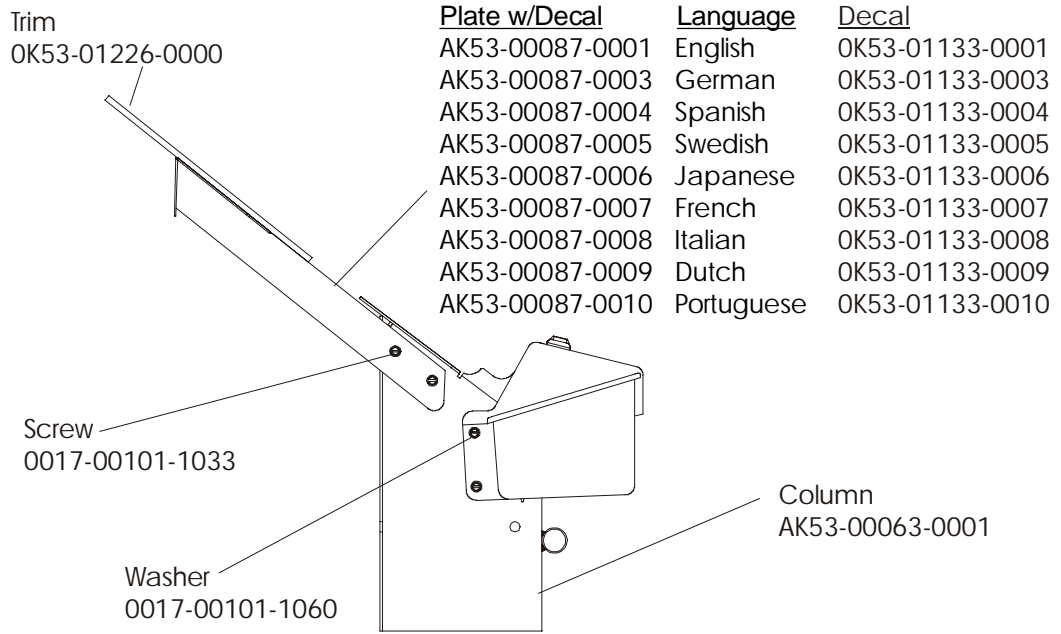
Trim
0K53-01226-0000

| Plate w/Decal | Language | Decal |
|---|---|---|
| AK53-00087-0001 | English | 0K53-01133-0001 |
| AK53-00087-0003 | German | 0K53-01133-0003 |
| AK53-00087-0004 | Spanish | 0K53-01133-0004 |
| AK53-00087-0005 | Swedish | 0K53-01133-0005 |
| AK53-00087-0006 | Japanese | 0K53-01133-0006 |
| AK53-00087-0007 | French | 0K53-01133-0007 |
| AK53-00087-0008 | Italian | 0K53-01133-0008 |
| AK53-00087-0009 | Dutch | 0K53-01133-0009 |
| AK53-00087-0010 | Portuguese | 0K53-01133-0010 |

Screw
0017-00101-1033

Column
AK53-00063-0001

Washer
0017-00101-1060